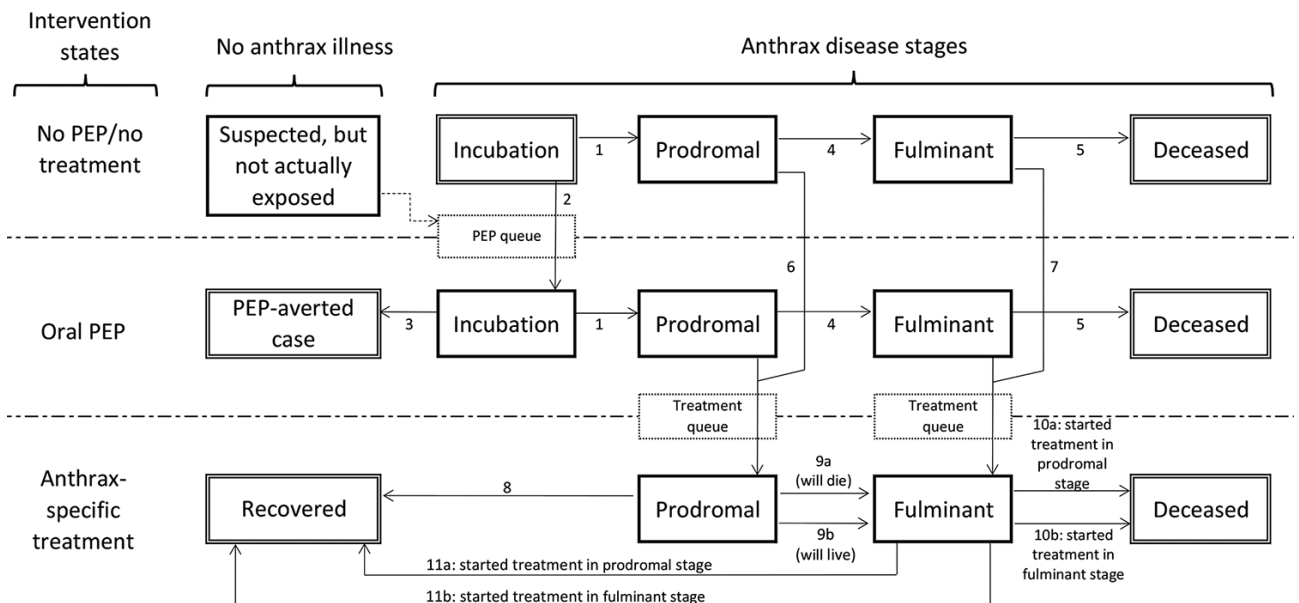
Intervention states

No anthrax illness

Anthrax disease stages

No PEP/no treatment

Suspected, but not actually exposed

Incubation

1

Prodromal

4

Fulminant

5

Deceased

2

PEP queue

6

7

Oral PEP

PEP-averted case

3

Incubation

1

Prodromal

4

Fulminant

5

Deceased

Treatment queue

Treatment queue

10a: started treatment in prodromal stage

Anthrax-specific treatment

Recovered

8

Prodromal

9a (will die)

9b (will live)

Fulminant

Deceased

10b: started treatment in fulminant stage

11a: started treatment in prodromal stage

11b: started treatment in fulminant stage